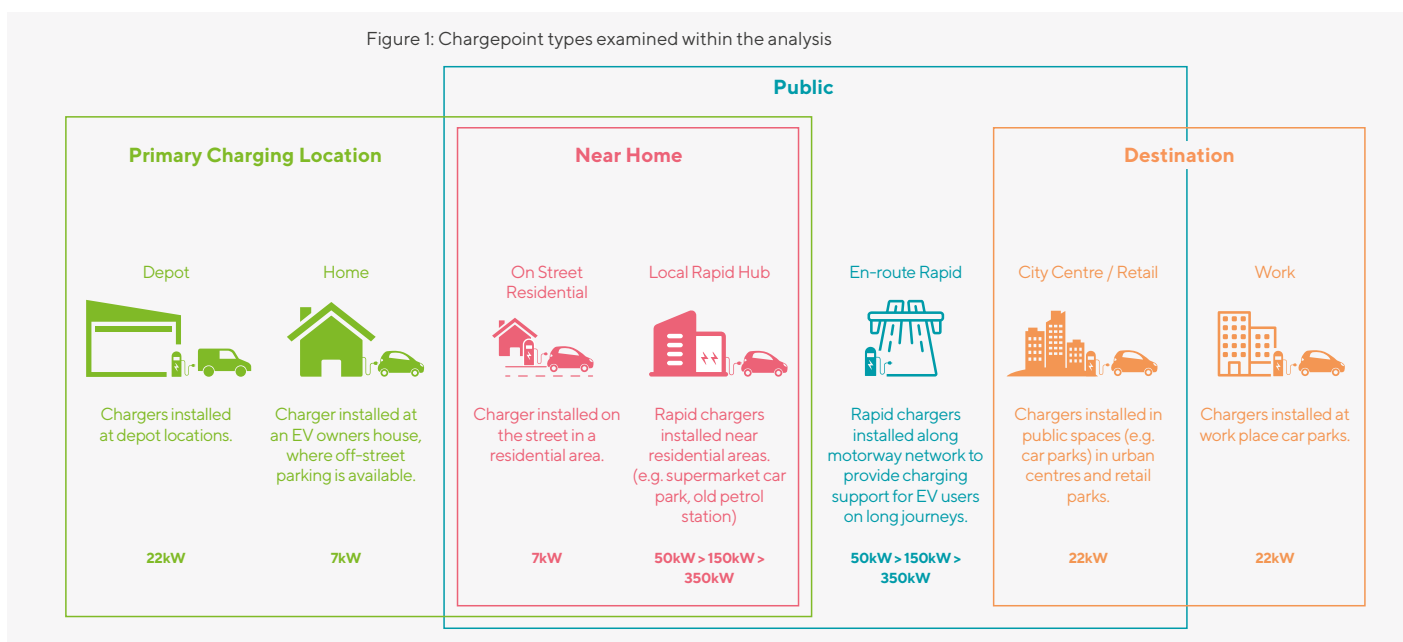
Figure 1: Chargepoint types examined within the analysis

Public

Primary Charging Location

Near Home

Destination

Depot

Chargers installed at depot locations.

22kW

Home

Charger installed at an EV owners house, where off-street parking is available.

7kW

On Street Residential

Charger installed on the street in a residential area.

7kW

Local Rapid Hub

Rapid chargers installed near residential areas. (e.g. supermarket car park, old petrol station)

50kW > 150kW > 350kW

En-route Rapid

Rapid chargers installed along motorway network to provide charging support for EV users on long journeys.

50kW > 150kW > 350kW

City Centre / Retail

Chargers installed in public spaces (e.g. car parks) in urban centres and retail parks.

22kW

Work

Chargers installed at work place car parks.

22kW